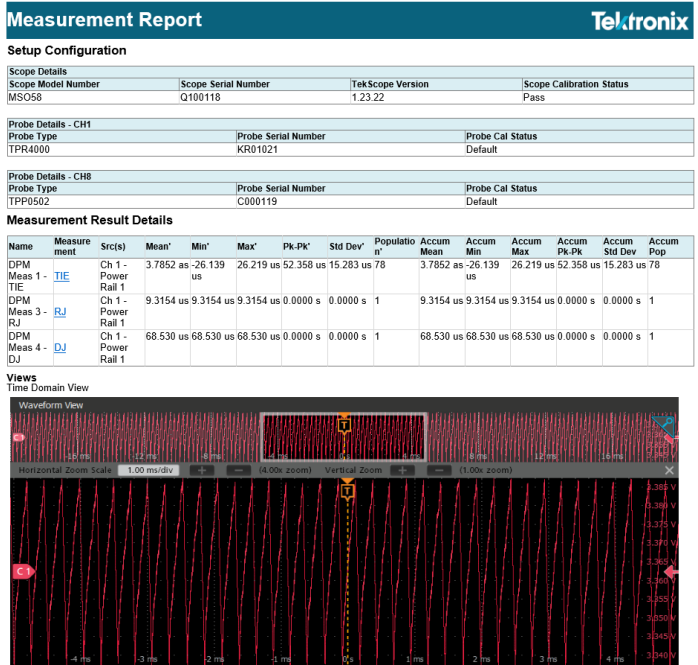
Measurement Report

Tektronix

Setup Configuration

| Scope Details | | | |
|---|---|---|---|
| Scope Model Number | Scope Serial Number | TekScope Version | Scope Calibration Status |
| MSO58 | Q100118 | 1.23.22 | Pass |

| Probe Details - CH1 | | |
|---|---|---|
| Probe Type | Probe Serial Number | Probe Cal Status |
| TPR4000 | KR01021 | Default |

| Probe Details - CH8 | | |
|---|---|---|
| Probe Type | Probe Serial Number | Probe Cal Status |
| TPP0502 | C000119 | Default |

Measurement Result Details

| Name | Measurement | Src(s) | Mean' | Min' | Max' | Pk-Pk' | Std Dev' | Population' | Accum Mean | Accum Min | Accum Max | Accum Pk-Pk | Accum Std Dev | Accum Pop |
|---|---|---|---|---|---|---|---|---|---|---|---|---|---|---|
| DPM Meas 1 - TIE | TIE | Ch 1 - Power Rail 1 | 3.7852 as | -26.139 us | 26.219 us | 52.358 us | 15.283 us | 78 | 3.7852 as | -26.139 us | 26.219 us | 52.358 us | 15.283 us | 78 |
| DPM Meas 3 - RJ | RJ | Ch 1 - Power Rail 1 | 9.3154 us | 9.3154 us | 9.3154 us | 0.0000 s | 0.0000 s | 1 | 9.3154 us | 9.3154 us | 9.3154 us | 0.0000 s | 0.0000 s | 1 |
| DPM Meas 4 - DJ | DJ | Ch 1 - Power Rail 1 | 68.530 us | 68.530 us | 68.530 us | 0.0000 s | 0.0000 s | 1 | 68.530 us | 68.530 us | 68.530 us | 0.0000 s | 0.0000 s | 1 |

Views
Time Domain View

Waveform View
C1
-16 ms -12 ms -8 ms -4 ms 0 s 4 ms 8 ms 12 ms 16 ms
T
Horizontal Zoom Scale 1.00 ms/div + - (4.00x zoom) Vertical Zoom + - (1.00x zoom)
T
C1
3.385 V
3.380 V
3.375 V
3.370 V
3.365 V
3.360 V
3.355 V
3.350 V
3.345 V
3.340 V
-4 ms -3 ms -2 ms -1 ms 0 s 1 ms 2 ms 3 ms 4 ms